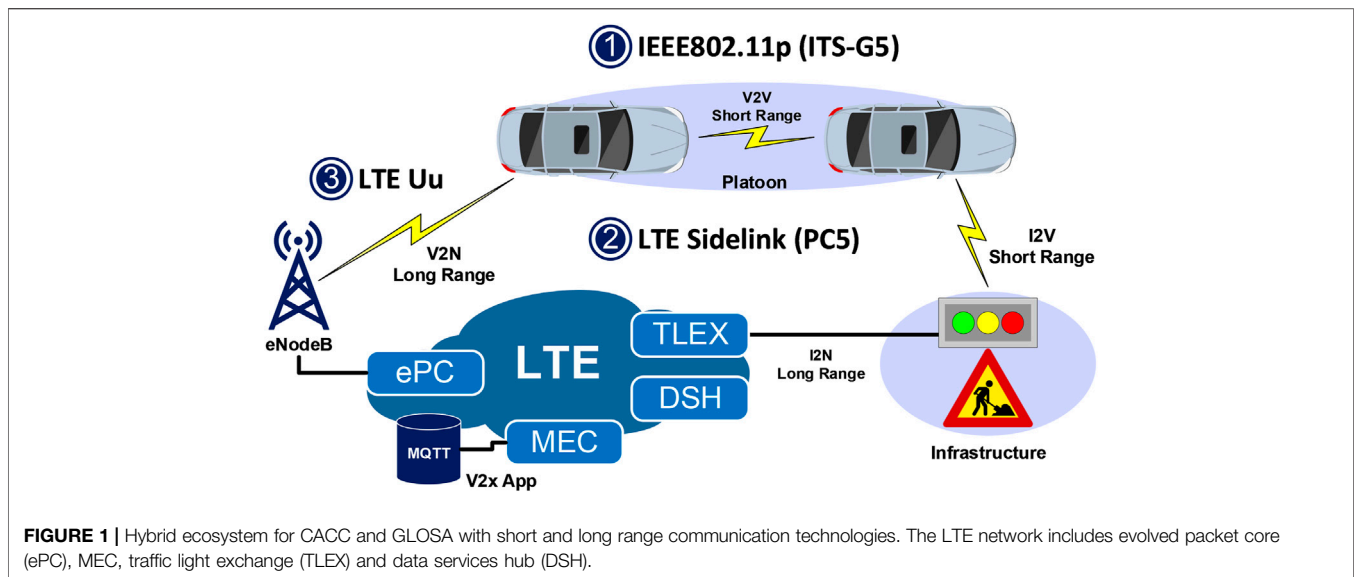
1 IEEE802.11p (ITS-G5)

V2V
Short Range

Platoon

3 LTE Uu

V2N
Long Range

2 LTE Sidelink (PC5)

I2V
Short Range

eNodeB

LTE

TLEX

ePC

DSH

I2N
Long Range

MQTT

MEC

V2x App

Infrastructure

**FIGURE 1 |** Hybrid ecosystem for CACC and GLOSA with short and long range communication technologies. The LTE network includes evolved packet core (ePC), MEC, traffic light exchange (TLEX) and data services hub (DSH).